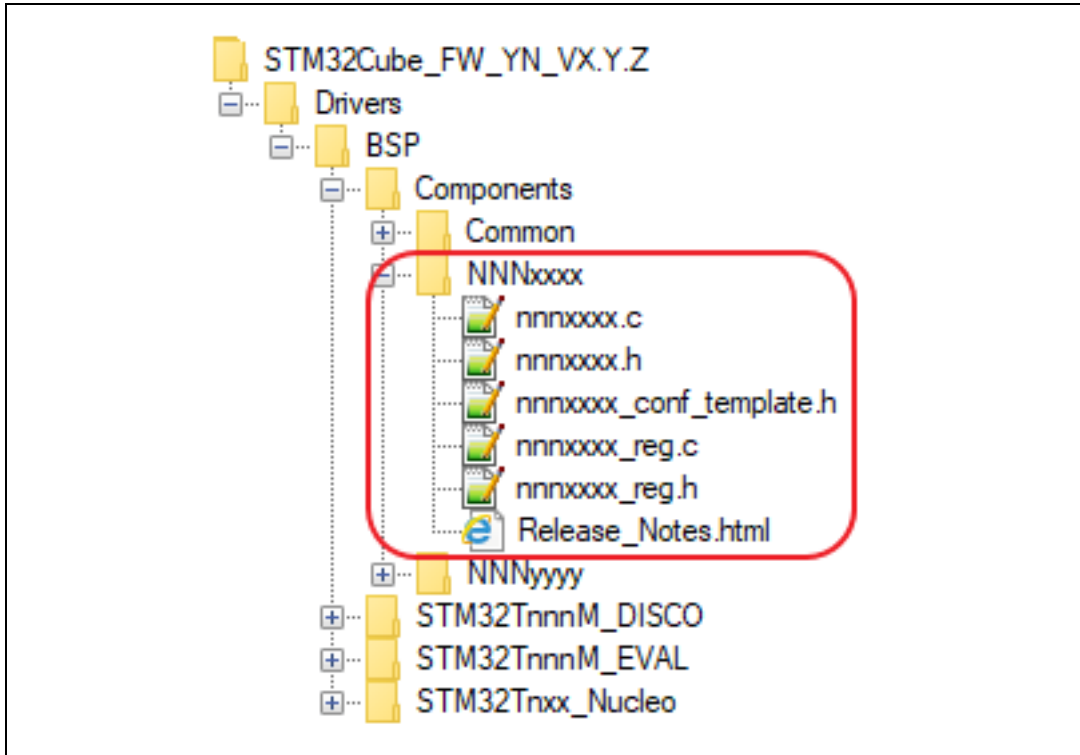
STM32Cube_FW_YN_VX.Y.Z
Drivers
BSP
Components
Common
NNNxxxx
nnnxxxx.c
nnnxxxx.h
nnnxxxx_conf_template.h
nnnxxxx_reg.c
nnnxxxx_reg.h
Release_Notes.html
NNNyyyy
STM32TnnnM_DISCO
STM32TnnnM_EVAL
STM32Tnxx_Nucleo